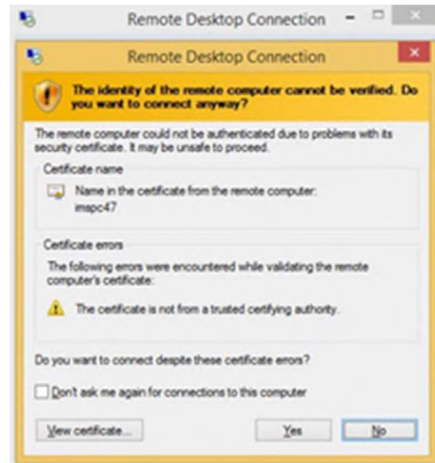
Remote Desktop Connection

Remote Desktop Connection

The identity of the remote computer cannot be verified. Do you want to connect anyway?

The remote computer could not be authenticated due to problems with its security certificate. It may be unsafe to proceed.

Certificate name

Name in the certificate from the remote computer: imspc47

Certificate errors

The following errors were encountered while validating the remote computer's certificate:

The certificate is not from a trusted certifying authority.

Do you want to connect despite these certificate errors?

Don't ask me again for connections to this computer

View certificate...

Yes

No